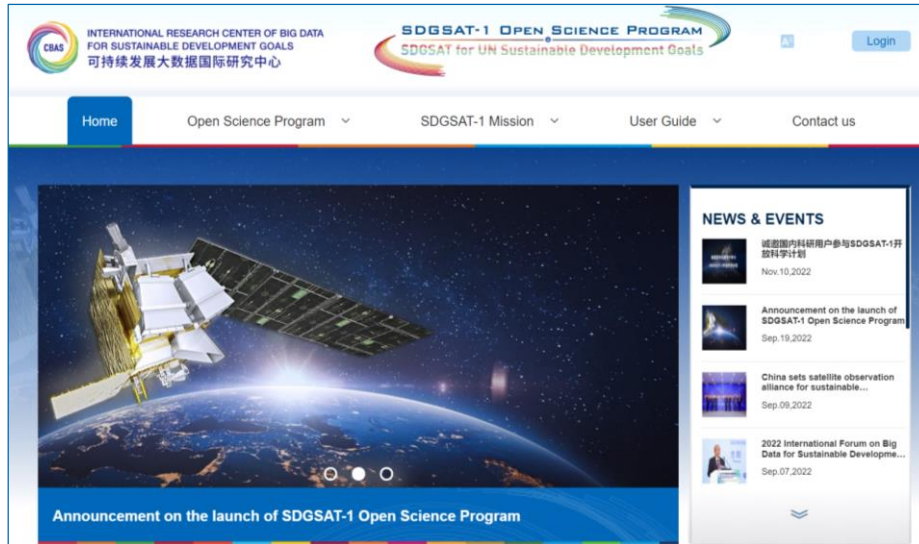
CBAS INTERNATIONAL RESEARCH CENTER OF BIG DATA FOR SUSTAINABLE DEVELOPMENT GOALS
可持续发展大数据国际研究中心

SDGSAT-1 Open Science Program
SDGSAT for UN Sustainable Development Goals

Login

Home
Open Science Program
SDGSAT-1 Mission
User Guide
Contact us

NEWS & EVENTS

诚邀国内科研用户参与SDGSAT-1开放科学计划
Nov.10,2022

Announcement on the launch of SDGSAT-1 Open Science Program
Sep.19,2022

China sets satellite observation alliance for sustainable...
Sep.09,2022

2022 International Forum on Big Data for Sustainable Developme...
Sep.07,2022

Announcement on the launch of SDGSAT-1 Open Science Program